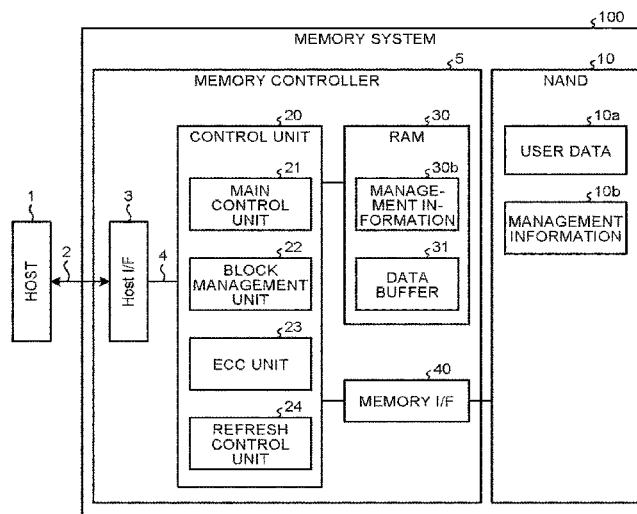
100
MEMORY SYSTEM
MEMORY CONTROLLER
5
NAND
10
20
CONTROL UNIT
30
RAM
10a
USER DATA
21
MAIN CONTROL UNIT
30b
MANAGEMENT INFORMATION
10b
MANAGEMENT INFORMATION
1
HOST
2
3
Host I/F
4
22
BLOCK MANAGEMENT UNIT
31
DATA BUFFER
23
ECC UNIT
40
MEMORY I/F
24
REFRESH CONTROL UNIT